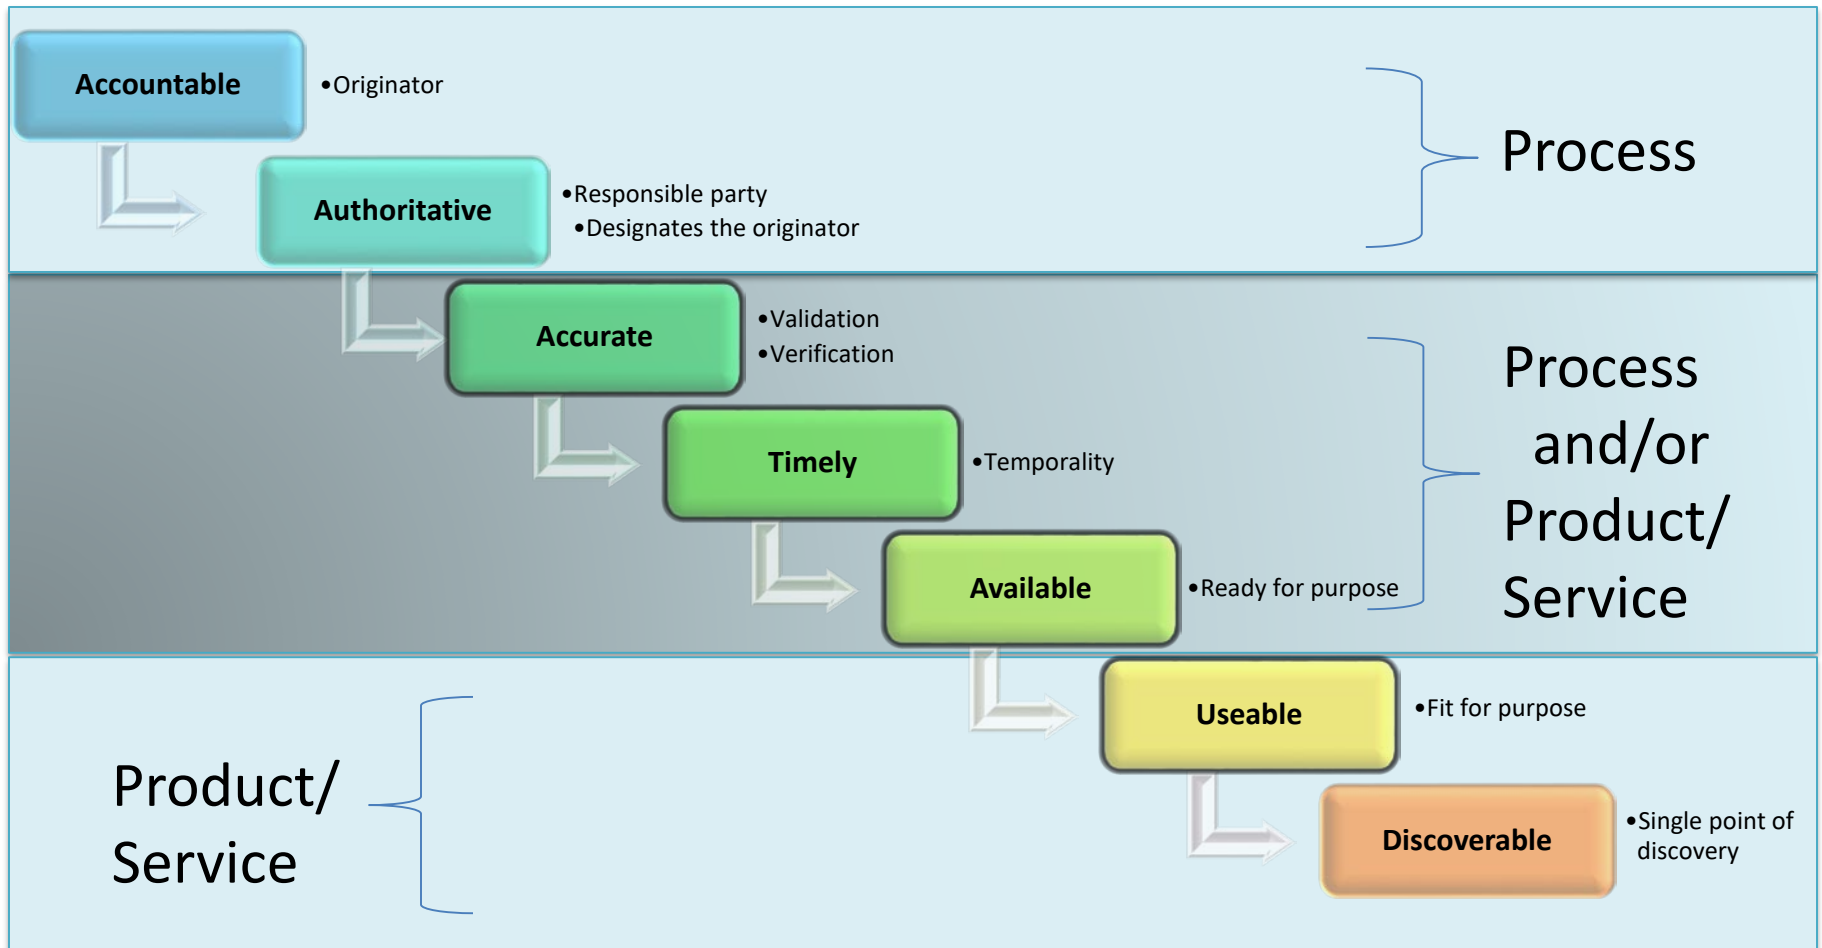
Accountable

•Originator

Authoritative

•Responsible party
•Designates the originator

Process

Accurate

•Validation
•Verification

Timely

•Temporality

Available

•Ready for purpose

Process and/or Product/ Service

Useable

•Fit for purpose

Discoverable

•Single point of discovery

Product/ Service